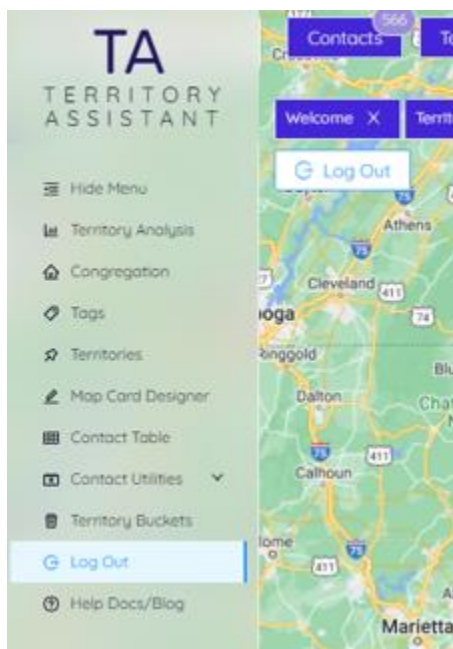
TA
TERRITORY ASSISTANT

Hide Menu
Territory Analysis
Congregation
Tags
Territories
Map Card Designer
Contact Table
Contact Utilities
Territory Buckets
Log Out
Help Docs/Blog

Contacts 566
Te
Welcome ×
Terri
Log Out

Athens
Cleveland
411
74
ooga
Ringgold
Blu
Dalton
Cha
N
75
411
Calhoun
ome
75
411
A
Marietta